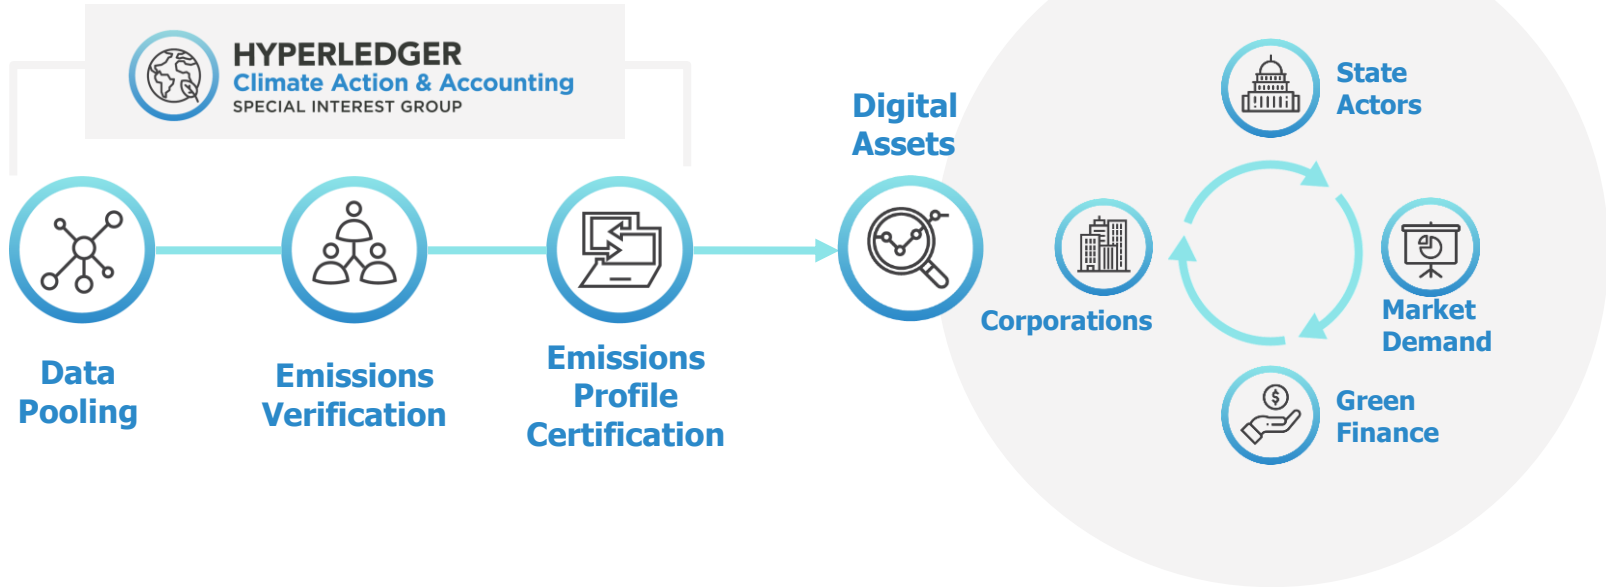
HYPERLEDGER
Climate Action & Accounting
SPECIAL INTEREST GROUP

Digital Assets

State Actors

Corporations

Market Demand

Green Finance

Data Pooling

Emissions Verification

Emissions Profile Certification